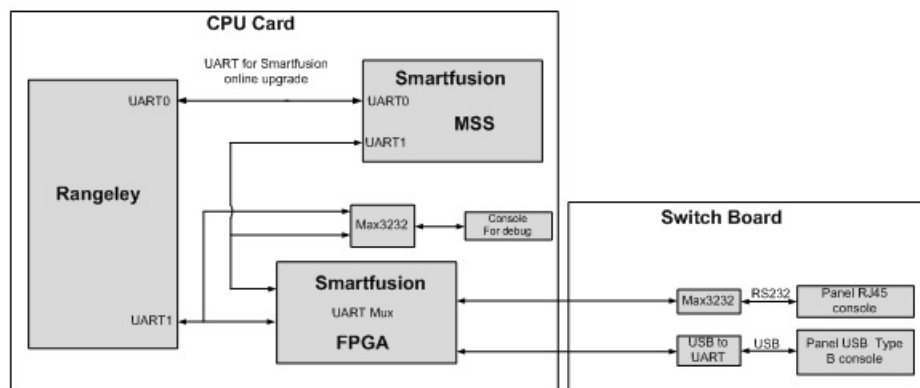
CPU Card

UART for Smartfusion online upgrade

Smartfusion

UART0

UART1

MSS

UART0

Rangeley

Max3232

Console For debug

Switch Board

Smartfusion

UART Mux

FPGA

UART1

Max3232

RS232

Panel RJ45 console

USB to UART

USB

Panel USB Type B console